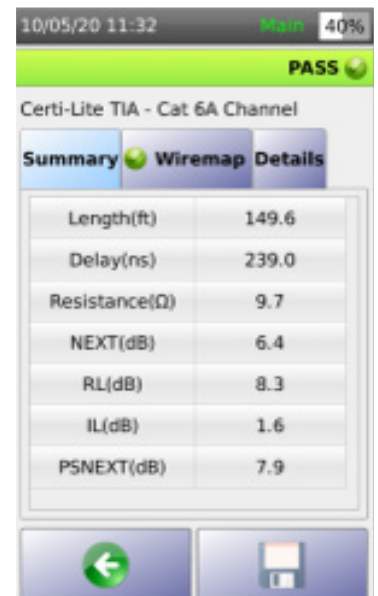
10/05/20 11:32 Main 40%

PASS

Certi-Lite TIA - Cat 6A Channel

Summary Wiremap Details

| | |
|---|---|
| Length(ft) | 149.6 |
| Delay(ns) | 239.0 |
| Resistance(Ω) | 9.7 |
| NEXT(dB) | 6.4 |
| RL(dB) | 8.3 |
| IL(dB) | 1.6 |
| PSNEXT(dB) | 7.9 |